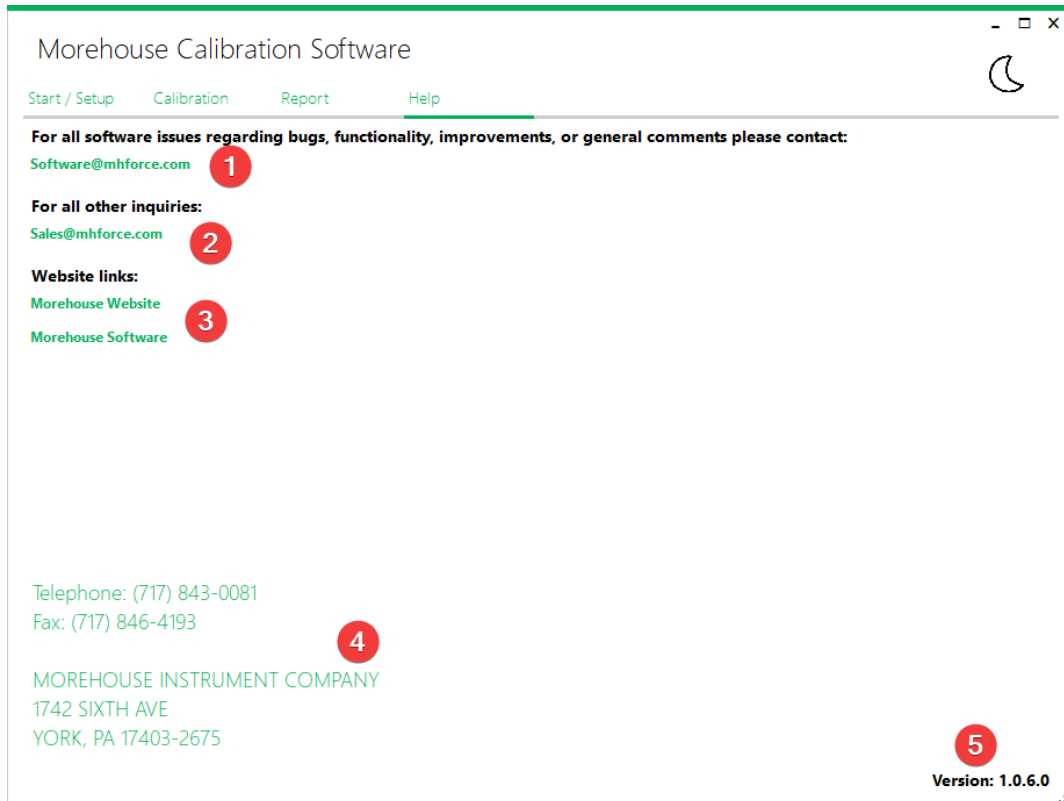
Morehouse Calibration Software

Start / Setup Calibration Report Help

For all software issues regarding bugs, functionality, improvements, or general comments please contact:

Software@mhforce.com

1

For all other inquiries:

Sales@mhforce.com

2

Website links:

Morehouse Website

Morehouse Software

3

Telephone: (717) 843-0081
Fax: (717) 846-4193

4

MOREHOUSE INSTRUMENT COMPANY
1742 SIXTH AVE
YORK, PA 17403-2675

5

Version: 1.0.6.0